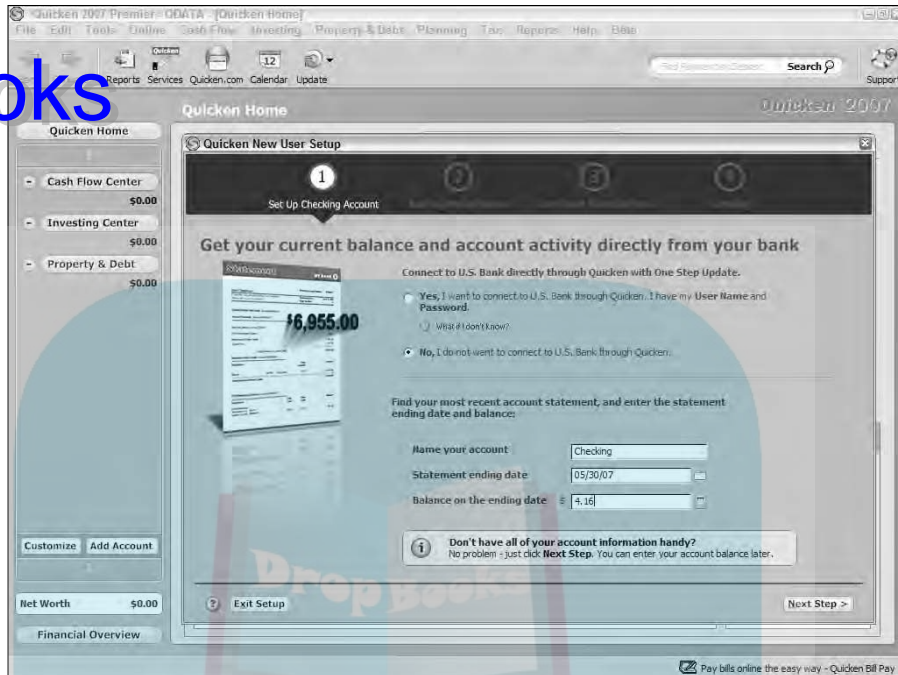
Quicken 2007 Premier - QDATA - [Quicken Home]
File Edit Tools Online Cash Flow Investing Property & Debt Planning Tax Reports Help Bills

oks

Reports Services Quicken.com Calendar Update

Search

Support

Quicken Home

Quicken 2007

Quicken Home

Cash Flow Center
$0.00
Investing Center
$0.00
Property & Debt
$0.00

Customize Add Account

Net Worth $0.00

Financial Overview

Quicken New User Setup

1
Set Up Checking Account

Get your current balance and account activity directly from your bank

Connect to U.S. Bank directly through Quicken with One Step Update.

Yes, I want to connect to U.S. Bank through Quicken. I have my User Name and Password.

What if I don't Know?

No, I do not want to connect to U.S. Bank through Quicken.

$6,955.00

Find your most recent account statement, and enter the statement ending date and balance:

Name your account Checking
Statement ending date 05/30/07
Balance on the ending date $ 4.16

Don't have all of your account information handy?
No problem - just click Next Step. You can enter your account balance later.

Exit Setup

Next Step >

Pay bills online the easy way - Quicken Bill Pay

DropBooks